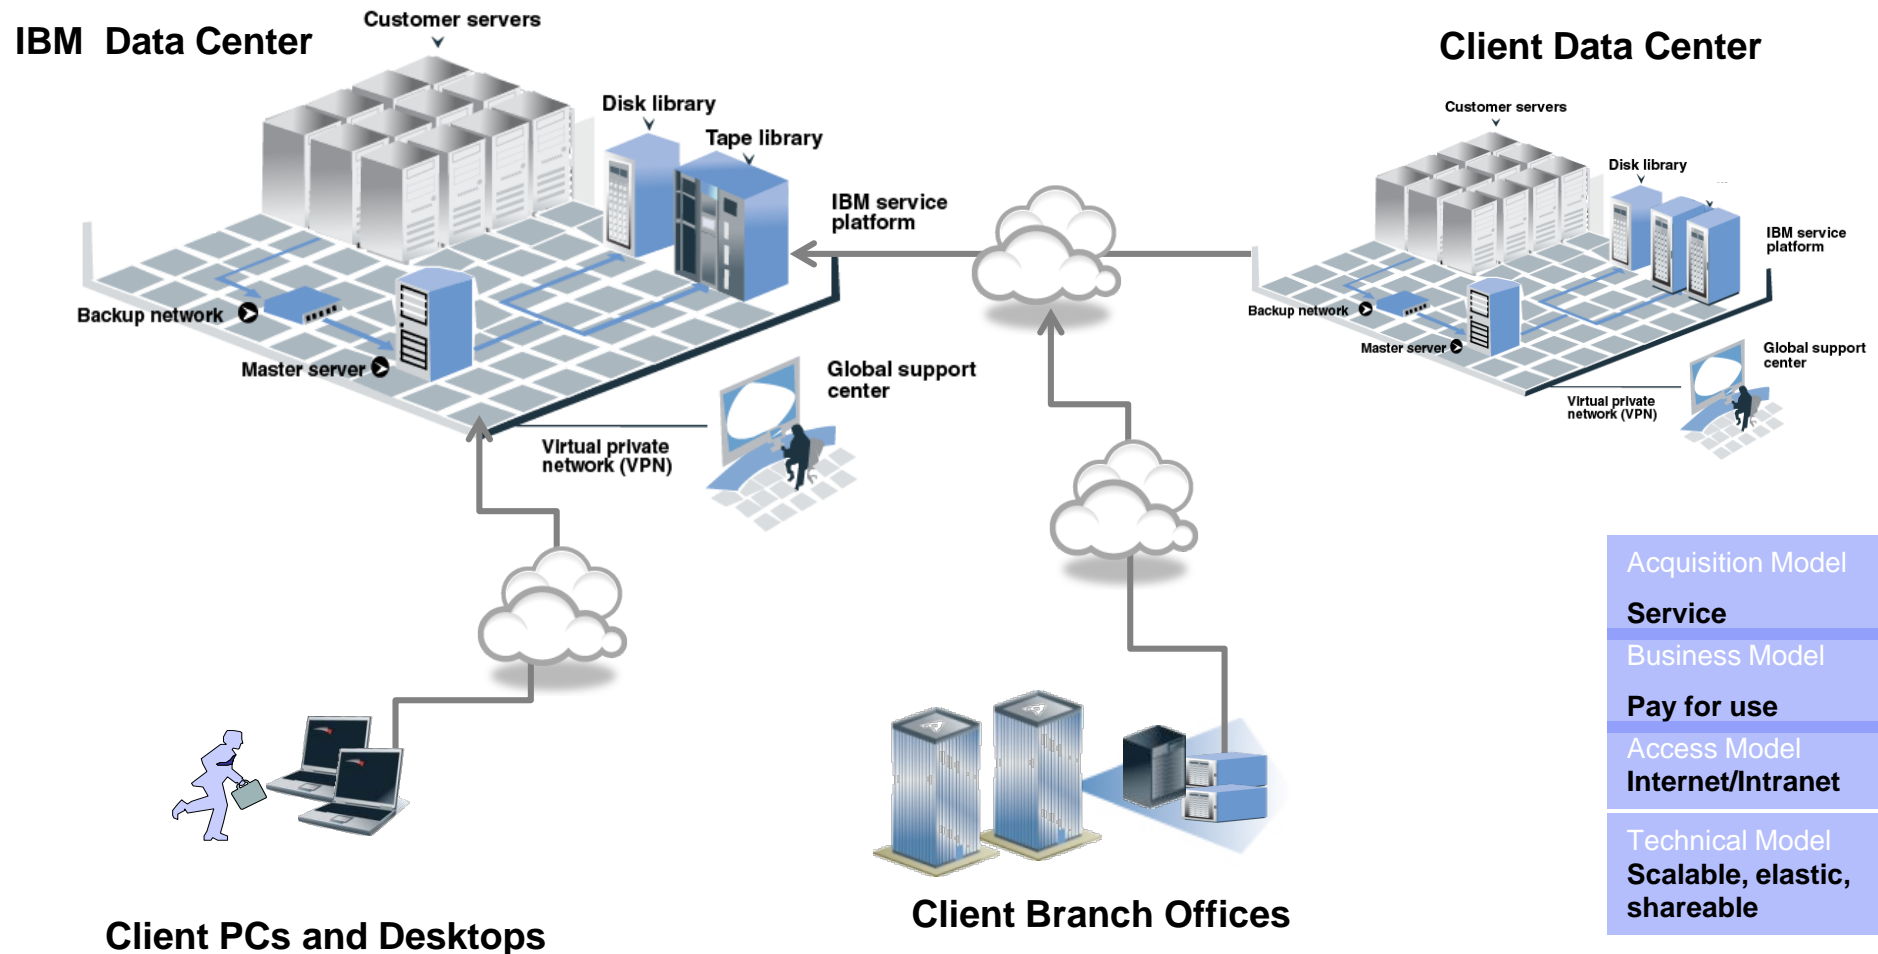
IBM Data Center

Customer servers

Disk library

Tape library

IBM service platform

Backup network

Master server

Global support center

Virtual private network (VPN)

Client Data Center

Customer servers

Disk library

IBM service platform

Backup network

Master server

Global support center

Virtual private network (VPN)

Acquisition Model
Service

Business Model
Pay for use

Access Model
Internet/Intranet

Technical Model
Scalable, elastic, shareable

Client PCs and Desktops

Client Branch Offices